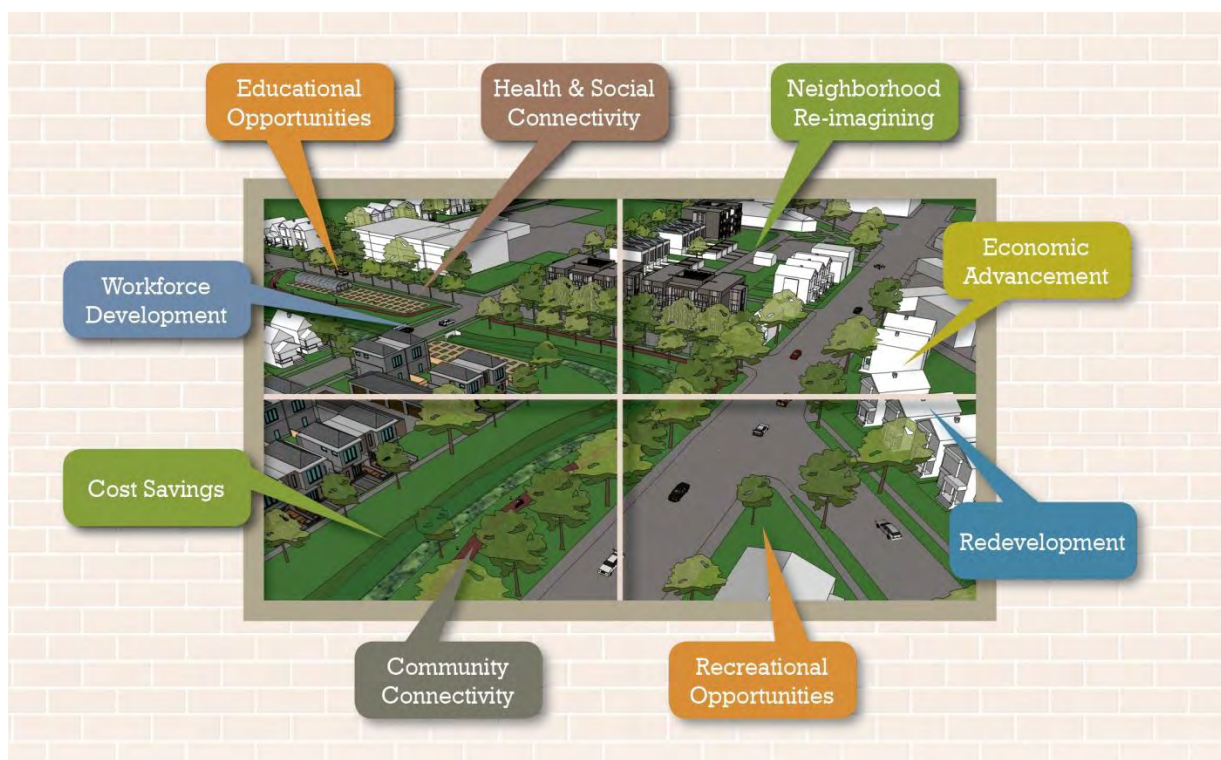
Educational Opportunities

Health & Social Connectivity

Neighborhood Re-imagining

Economic Advancement

Workforce Development

Cost Savings

Redevelopment

Community Connectivity

Recreational Opportunities